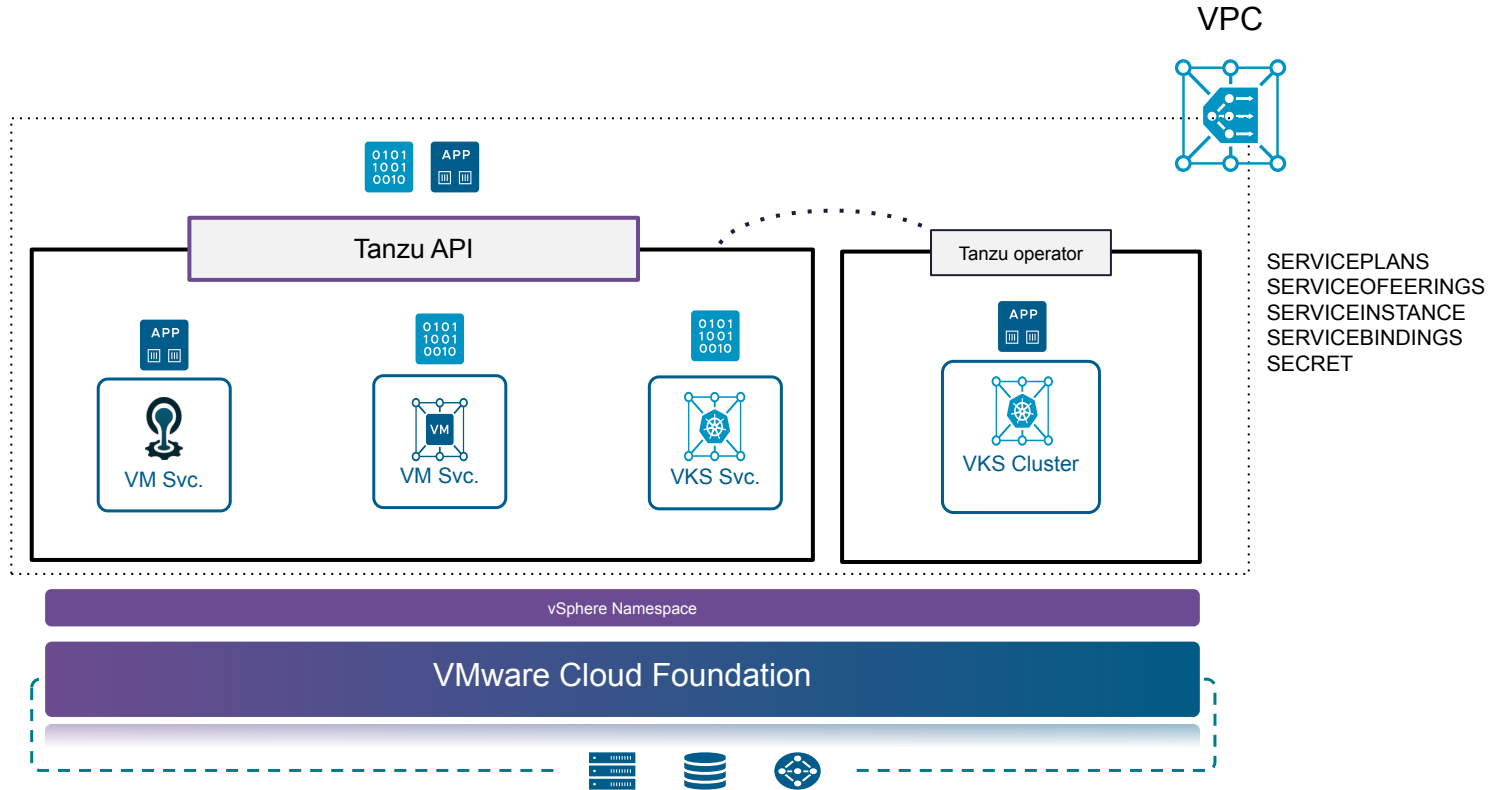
VPC

0101
1001
0010

APP

Tanzu API

Tanzu operator

SERVICEPLANS
SERVICEOFEERINGS
SERVICEINSTANCE
SERVICEBINDINGS
SECRET

APP

VM Svc.

0101
1001
0010

VM

VM Svc.

0101
1001
0010

VKS Svc.

APP

VKS Cluster

vSphere Namespace

VMware Cloud Foundation